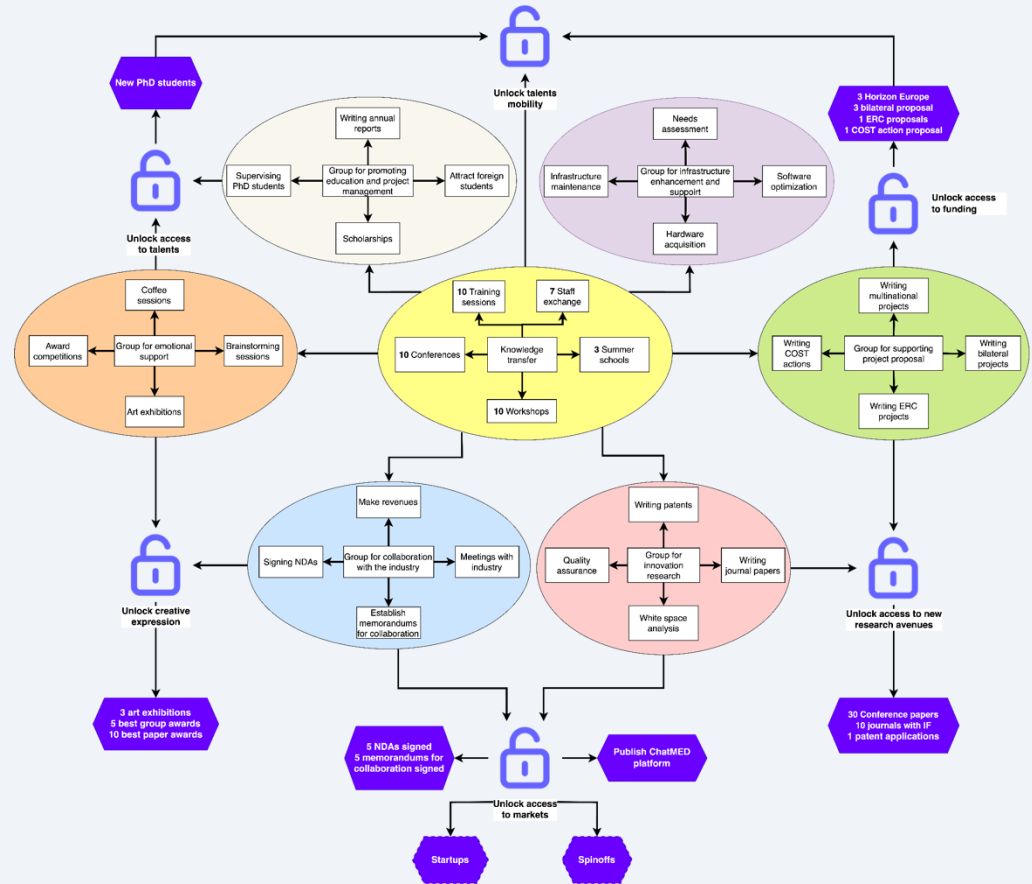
Unlock talents mobility

New PhD students

3 Horizon Europe
3 bilateral proposal
1 ERC proposals
1 COST action proposal

Writing annual reports
Supervising PhD students
Group for promoting education and project management
Attract foreign students
Scholarships

Needs assessment
Infrastructure maintenance
Group for infrastructure enhancement and suppoirt
Software optimization
Hardware acquisition

Unlock access to talents

Unlock access to funding

Coffee sessions
Award competitions
Group for emotional support
Brainstorming sessions
Art exhibitions

10 Training sessions
7 Staff exchange
10 Conferences
Knowledge transfer
3 Summer schools
10 Workshops

Writing multinational projects
Writing COST actions
Group for supporting project proposal
Writing bilateral projects
Writing ERC projects

Make revenues
Signing NDAs
Group for collaboration with the industry
Meetings with industry
Establish memorandums for collaboration

Writing patents
Quality assurance
Group for innovation research
Writing journal papers
White space analysis

Unlock creative expression

Unlock access to new research avenues

3 art exhibitions
5 best group awards
10 best paper awards

30 Conference papers
10 journals with IF
1 patent applications

5 NDAs signed
5 memorandums for collaboration signed

Publish ChatMED platform

Unlock access to markets

Startups

Spinoffs